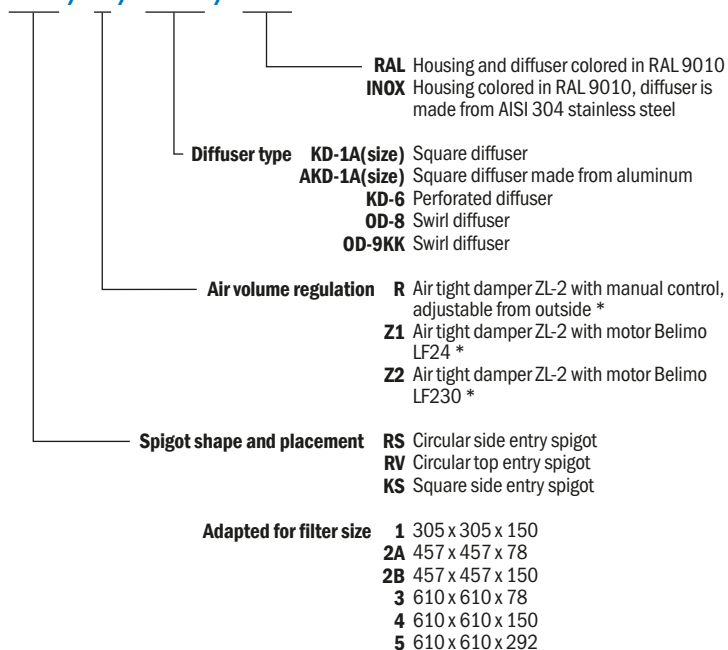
RAL Housing and diffuser colored in RAL 9010
INOX Housing colored in RAL 9010, diffuser is made from AISI 304 stainless steel

Diffuser type KD-1A(size) Square diffuser
AKD-1A(size) Square diffuser made from aluminum
KD-6 Perforated diffuser
OD-8 Swirl diffuser
OD-9KK Swirl diffuser

Air volume regulation R Air tight damper ZL-2 with manual control, adjustable from outside *
Z1 Air tight damper ZL-2 with motor Belimo LF24 *
Z2 Air tight damper ZL-2 with motor Belimo LF230 *

Spigot shape and placement RS Circular side entry spigot
RV Circular top entry spigot
KS Square side entry spigot

Adapted for filter size 1 305 x 305 x 150
2A 457 x 457 x 78
2B 457 x 457 x 150
3 610 x 610 x 78
4 610 x 610 x 150
5 610 x 610 x 292